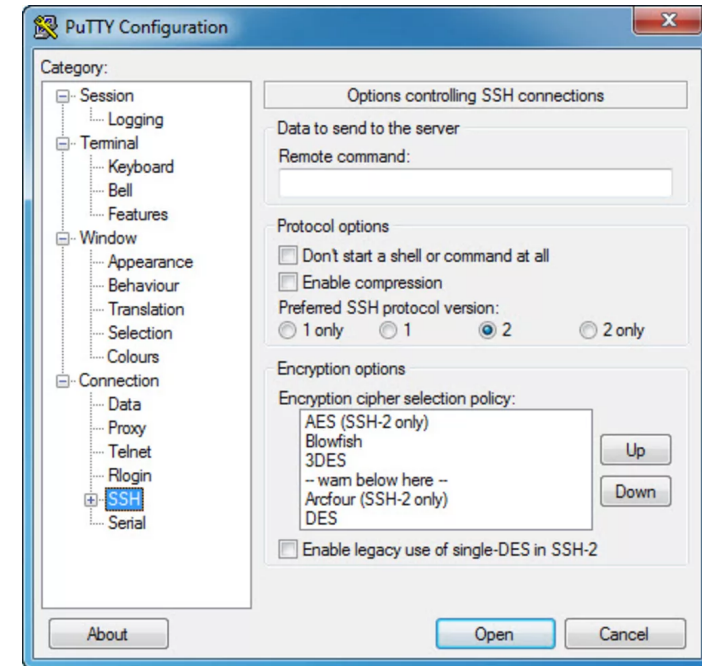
PuTTY Configuration

Category:

Session
Logging
Terminal
Keyboard
Bell
Features
Window
Appearance
Behaviour
Translation
Selection
Colours
Connection
Data
Proxy
Telnet
Rlogin
SSH
Serial

Options controlling SSH connections

Data to send to the server
Remote command:

Protocol options
Don't start a shell or command at all
Enable compression
Preferred SSH protocol version:
1 only
1
2
2 only

Encryption options
Encryption cipher selection policy:
AES (SSH-2 only)
Blowfish
3DES
-- warn below here --
Arcfour (SSH-2 only)
DES
Up
Down
Enable legacy use of single-DES in SSH-2

About
Open
Cancel